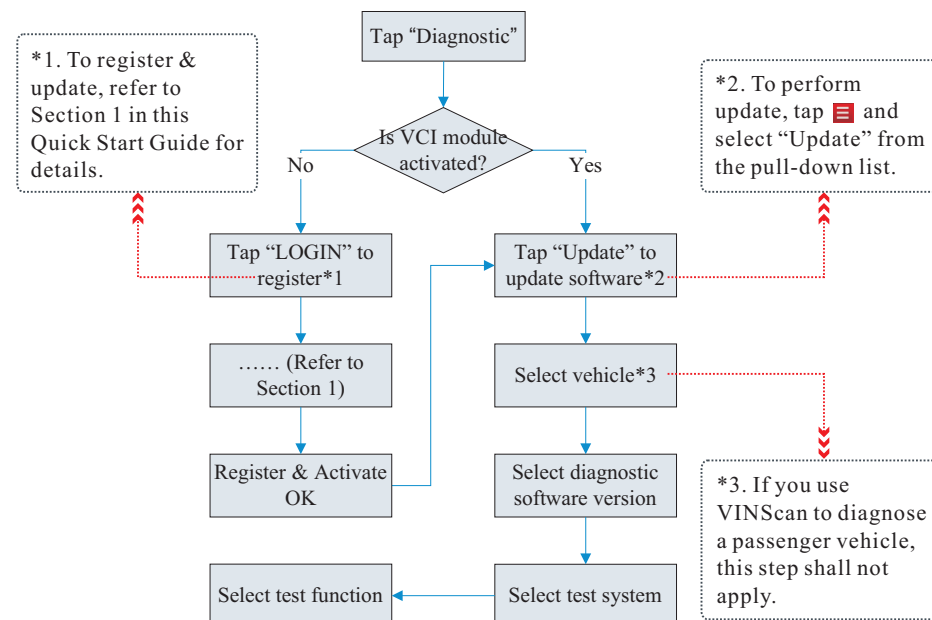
Tap “Diagnostic”

*1. To register & update, refer to Section 1 in this Quick Start Guide for details.

*2. To perform update, tap and select “Update” from the pull-down list.

Is VCI module activated?

No

Yes

Tap “LOGIN” to register*1

Tap “Update” to update software*2

…… (Refer to Section 1)

Select vehicle*3

Register & Activate OK

Select diagnostic software version

*3. If you use VINScan to diagnose a passenger vehicle, this step shall not apply.

Select test function

Select test system